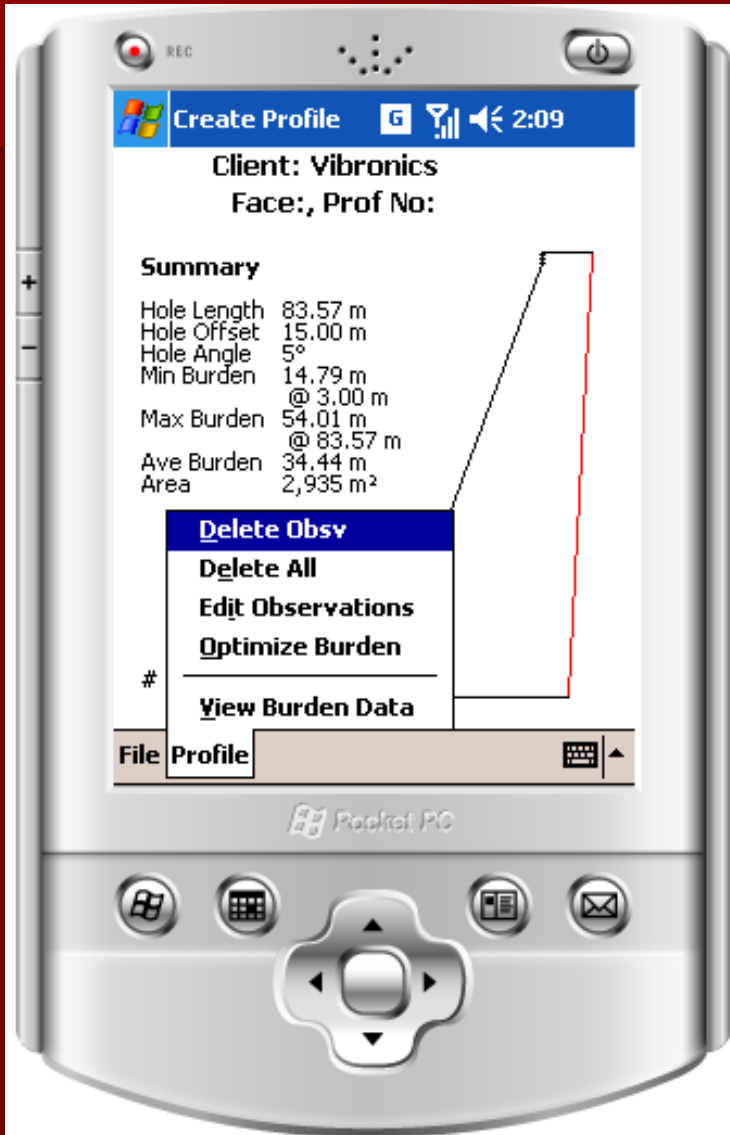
REC

Create Profile G 2:09

Client: Vibronics
Face:, Prof No:

Summary

Hole Length 83.57 m
Hole Offset 15.00 m
Hole Angle 5°
Min Burden 14.79 m
@ 3.00 m
Max Burden 54.01 m
@ 83.57 m
Ave Burden 34.44 m
Area 2,935 m²

Delete Obsv
Delete All
Edit Observations
Optimize Burden
View Burden Data

#

File Profile

Pocket PC